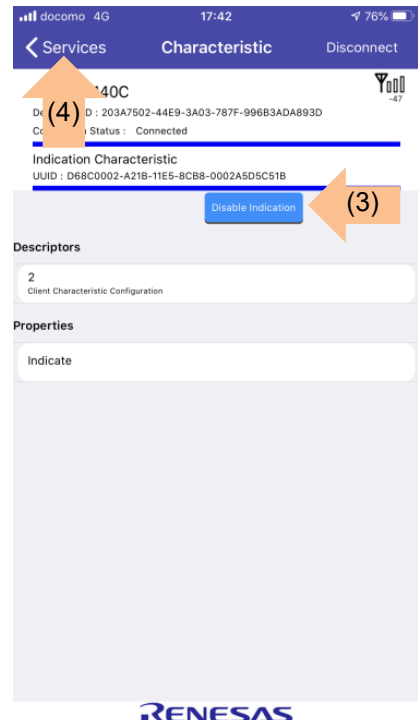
docomo 4G
17:42
76%

Services
Characteristic
Disconnect

(4)
40C
-47

De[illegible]D : 203A7502-44E9-3A03-787F-996B3ADA893D
Co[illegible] Status : Connected

Indication Characteristic
UUID : D68C0002-A21B-11E5-8CB8-0002A5D5C51B

Disable Indication
(3)

Descriptors

2
Client Characteristic Configuration

Properties

Indicate

RENESAS